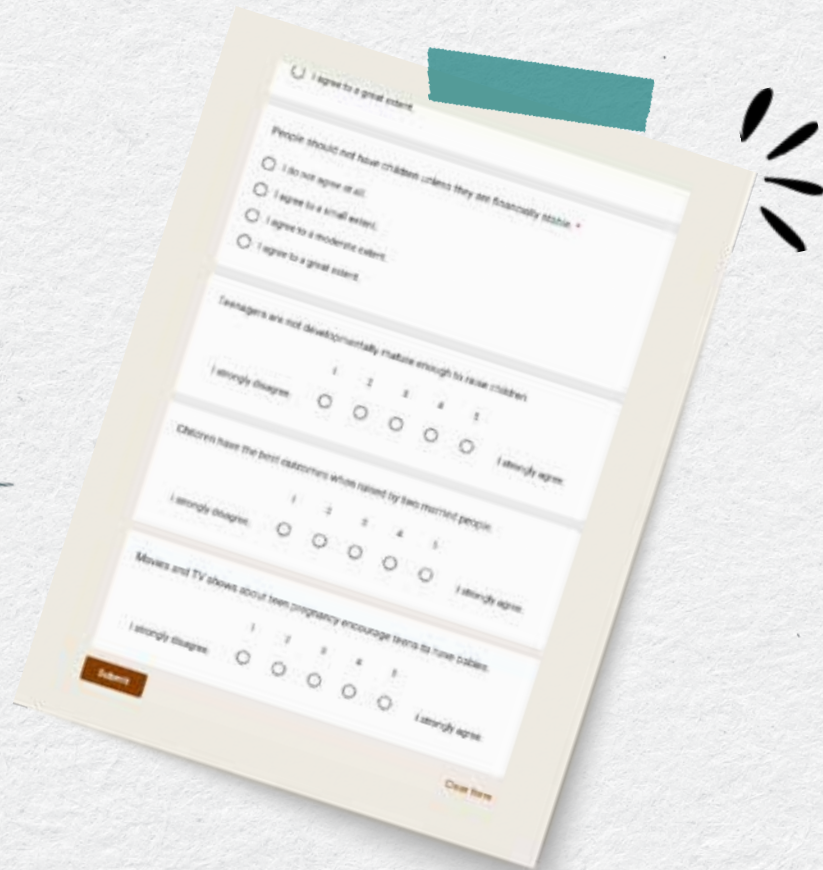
I agree to a great extent.

People should not have children unless they are financially stable. *

I do not agree at all.

I agree to a small extent.

I agree to a moderate extent.

I agree to a great extent.

Teenagers are not developmentally mature enough to raise children.

I strongly disagree. 1 2 3 4 5 I strongly agree.

Children have the best outcomes when raised by two married people.

I strongly disagree. 1 2 3 4 5 I strongly agree.

Movies and TV shows about teen pregnancy encourage teens to have babies.

I strongly disagree. 1 2 3 4 5 I strongly agree.

Submit

Clear form